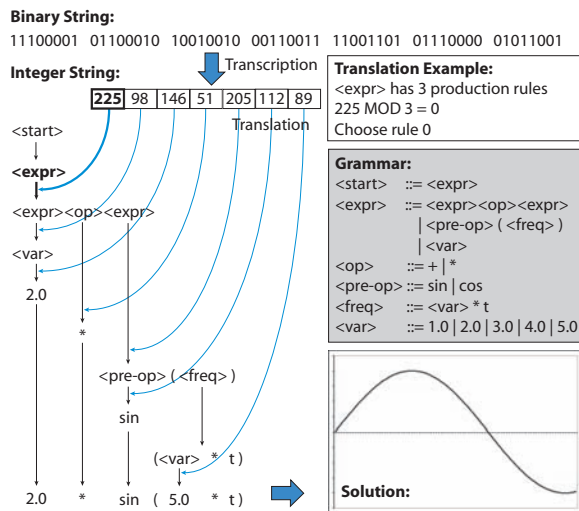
**Binary String:**

11100001 01100010 10010010 00110011 11001101 01110000 01011001

Transcription

**Integer String:**

| **225** | 98 | 146 | 51 | 205 | 112 | 89 |
|---|---|---|---|---|---|---|

Translation

**Translation Example:**
<expr> has 3 production rules
225 MOD 3 = 0
Choose rule 0

<start>

**<expr>**

<expr><op><expr>

<var>

2.0

*

**Grammar:**
<start> ::= <expr>
<expr> ::= <expr><op><expr>
| <pre-op> ( <freq> )
| <var>
<op> ::= + | *
<pre-op> ::= sin | cos
<freq> ::= <var> * t
<var> ::= 1.0 | 2.0 | 3.0 | 4.0 | 5.0

<pre-op> ( <freq> )

sin

(<var> * t )

2.0 * sin ( 5.0 * t )

**Solution:**